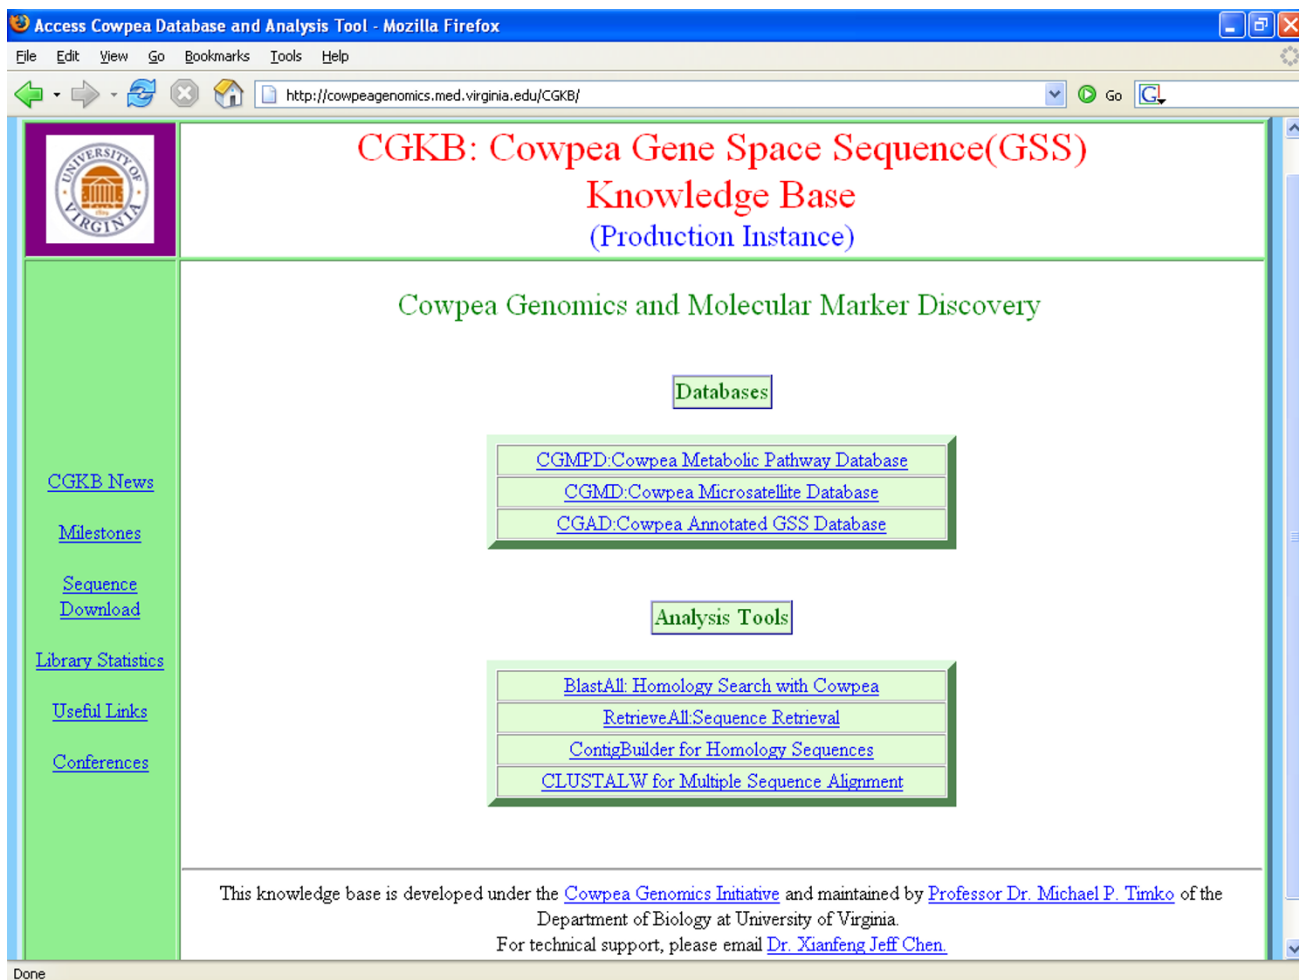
Access Cowpea Database and Analysis Tool - Mozilla Firefox

File Edit View Go Bookmarks Tools Help

http://cowpeagenomics.med.virginia.edu/CGKB/

Go

UNIVERSITY OF VIRGINIA

CGKB: Cowpea Gene Space Sequence(GSS) Knowledge Base
(Production Instance)

Cowpea Genomics and Molecular Marker Discovery

CGKB News

Milestones

Sequence Download

Library Statistics

Useful Links

Conferences

Databases

CGMPD:Cowpea Metabolic Pathway Database
CGMD:Cowpea Microsatellite Database
CGAD:Cowpea Annotated GSS Database

Analysis Tools

BlastAll: Homology Search with Cowpea
RetrieveAll:Sequence Retrieval
ContigBuilder for Homology Sequences
CLUSTALW for Multiple Sequence Alignment

This knowledge base is developed under the Cowpea Genomics Initiative and maintained by Professor Dr. Michael P. Timko of the Department of Biology at University of Virginia.
For technical support, please email Dr. Xianfeng Jeff Chen.

Done